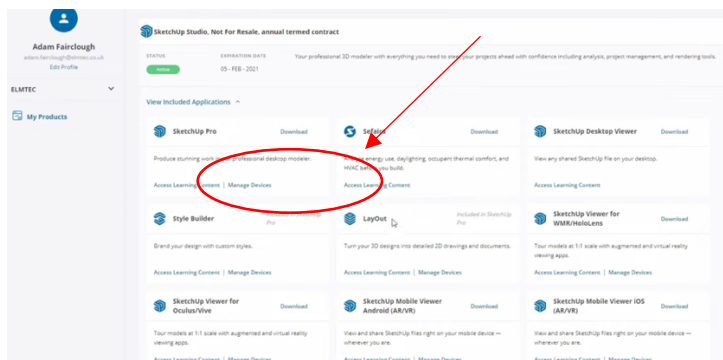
Adam Fairclough
adam.fairclough@elmtec.co.uk
Edit Profile

ELMTEC

My Products

SketchUp Studio, Not For Resale, annual termed contract

STATUS
Active

EXPIRATION DATE
05 - FEB - 2021

Your professional 3D modeler with everything you need to ste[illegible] your projects ahead with confidence including analysis, project management, and rendering tools.

View Included Applications ^

SketchUp Pro
Download
Produce stunning work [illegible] professional desktop modeler.
Access Learning Content | Manage Devices

Sefaira
Download
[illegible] energy use, daylighting, occupant thermal comfort, and HVAC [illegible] you build.
Access Learning Content

SketchUp Desktop Viewer
Download
View any shared SketchUp file on your desktop.
Access Learning Content

Style Builder
Included in SketchUp Pro
Brand your design with custom styles.
Access Learning Content | Manage Devices

LayOut
Included in SketchUp Pro
Turn your 3D designs into detailed 2D drawings and documents.
Access Learning Content | Manage Devices

SketchUp Viewer for WMR/HoloLens
Download
Tour models at 1:1 scale with augmented and virtual reality viewing apps.
Access Learning Content | Manage Devices

SketchUp Viewer for Oculus/Vive
Download
Tour models at 1:1 scale with augmented and virtual reality viewing apps.

SketchUp Mobile Viewer Android (AR/VR)
Download
View and share SketchUp files right on your mobile device — wherever you are.

SketchUp Mobile Viewer iOS (AR/VR)
Download
View and share SketchUp files right on your mobile device — wherever you are.